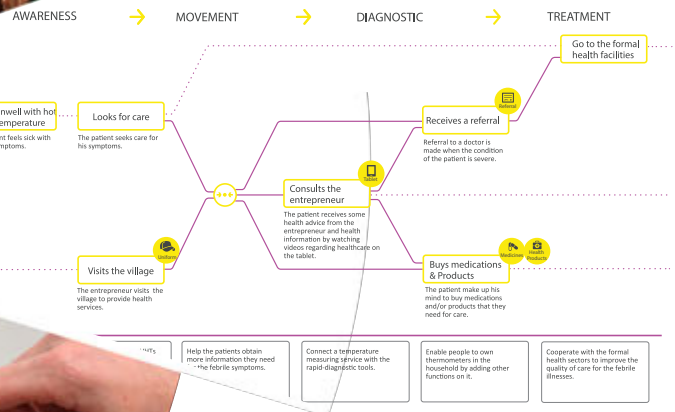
AWARENESS MOVEMENT DIAGNOSTIC TREATMENT

Go to the formal health facilities

nwell with hot emperature

t feels sick with ptoms.

Looks for care

The patient seeks care for his symptoms.

Referral

Receives a referral

Referral to a doctor is made when the condition of the patient is severe.

Tablet

Consults the entrepreneur

The patient receives some health advice from the entrepreneur and health information by watching videos regarding healthcare on the tablet.

Uniform

Visits the village

The entrepreneur visits the village to provide health services.

Medicines

Health Products

Buys medications & Products

The patient make up his mind to buy medications and/or products that they need for care.

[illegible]

Help the patients obtain more information they need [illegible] febrile symptoms.

Connect a temperature measuring service with the rapid-diagnostic tools.

Enable people to own thermometers in the household by adding other functions on it.

Cooperate with the formal health sectors to improve the quality of care for the febrile illnesses.